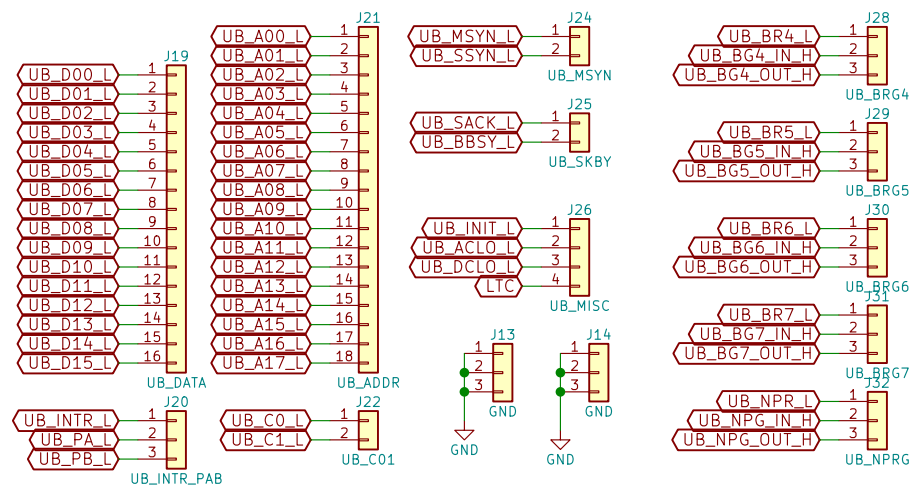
J19
UB_D00_L 1
UB_D01_L 2
UB_D02_L 3
UB_D03_L 4
UB_D04_L 5
UB_D05_L 6
UB_D06_L 7
UB_D07_L 8
UB_D08_L 9
UB_D09_L 10
UB_D10_L 11
UB_D11_L 12
UB_D12_L 13
UB_D13_L 14
UB_D14_L 15
UB_D15_L 16
UB_DATA

J21
UB_A00_L 1
UB_A01_L 2
UB_A02_L 3
UB_A03_L 4
UB_A04_L 5
UB_A05_L 6
UB_A06_L 7
UB_A07_L 8
UB_A08_L 9
UB_A09_L 10
UB_A10_L 11
UB_A11_L 12
UB_A12_L 13
UB_A13_L 14
UB_A14_L 15
UB_A15_L 16
UB_A16_L 17
UB_A17_L 18
UB_ADDR

J24
UB_MSYN_L 1
UB_SSYN_L 2
UB_MSYN

J25
UB_SACK_L 1
UB_BBSY_L 2
UB_SKBY

J26
UB_INIT_L 1
UB_ACLO_L 2
UB_DCLO_L 3
LTC 4
UB_MISC

J13
1
2
3
GND
GND

J14
1
2
3
GND
GND

J28
UB_BR4_L 1
UB_BG4_IN_H 2
UB_BG4_OUT_H 3
UB_BRG4

J29
UB_BR5_L 1
UB_BG5_IN_H 2
UB_BG5_OUT_H 3
UB_BRG5

J30
UB_BR6_L 1
UB_BG6_IN_H 2
UB_BG6_OUT_H 3
UB_BRG6

J31
UB_BR7_L 1
UB_BG7_IN_H 2
UB_BG7_OUT_H 3
UB_BRG7

J32
UB_NPR_L 1
UB_NPG_IN_H 2
UB_NPG_OUT_H 3
UB_NPRG

J20
UB_INTR_L 1
UB_PA_L 2
UB_PB_L 3
UB_INTR_PAB

J22
UB_C0_L 1
UB_C1_L 2
UB_C01